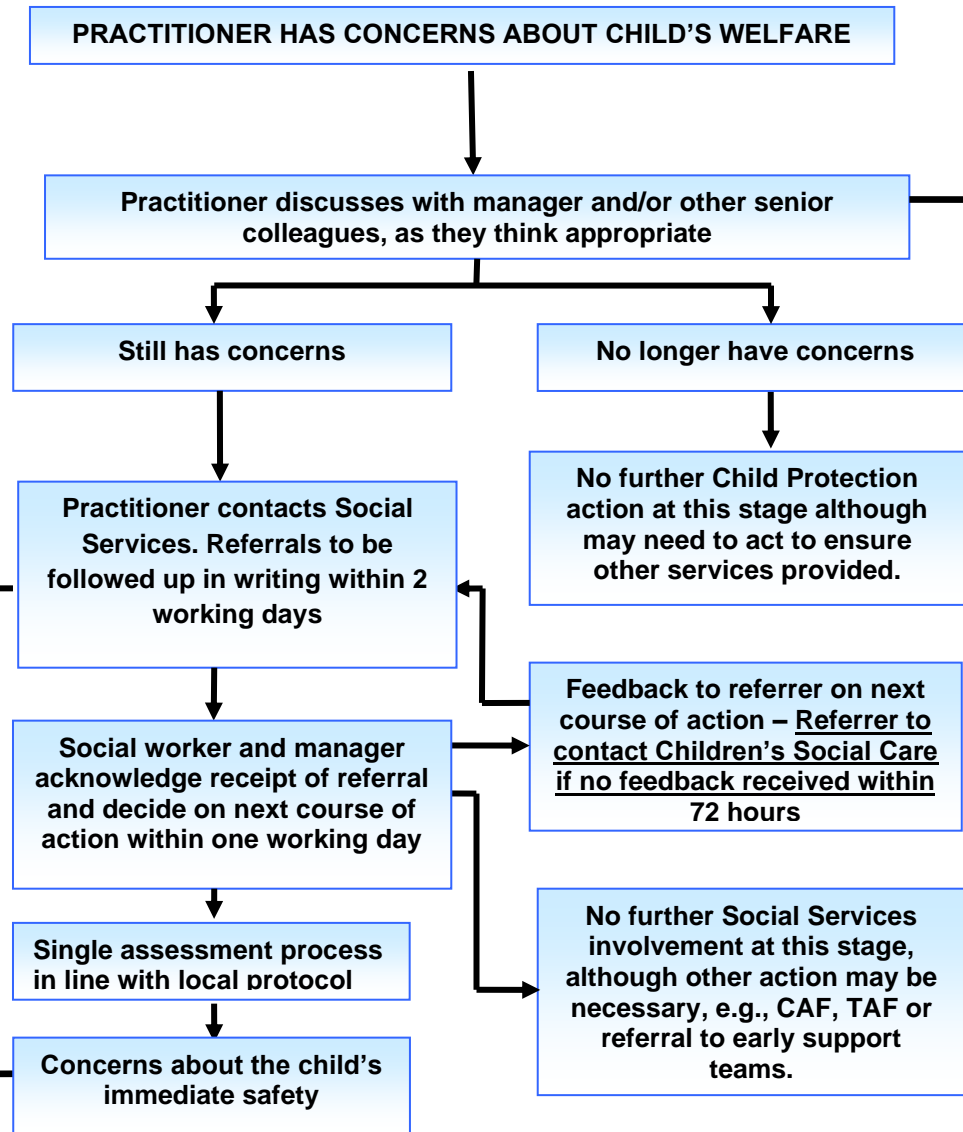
PRACTITIONER HAS CONCERNS ABOUT CHILD'S WELFARE

Practitioner discusses with manager and/or other senior colleagues, as they think appropriate

Still has concerns

No longer have concerns

No further Child Protection action at this stage although may need to act to ensure other services provided.

Practitioner contacts Social Services. Referrals to be followed up in writing within 2 working days

Feedback to referrer on next course of action – Referrer to contact Children's Social Care if no feedback received within 72 hours

Social worker and manager acknowledge receipt of referral and decide on next course of action within one working day

No further Social Services involvement at this stage, although other action may be necessary, e.g., CAF, TAF or referral to early support teams.

Single assessment process in line with local protocol

Concerns about the child's immediate safety